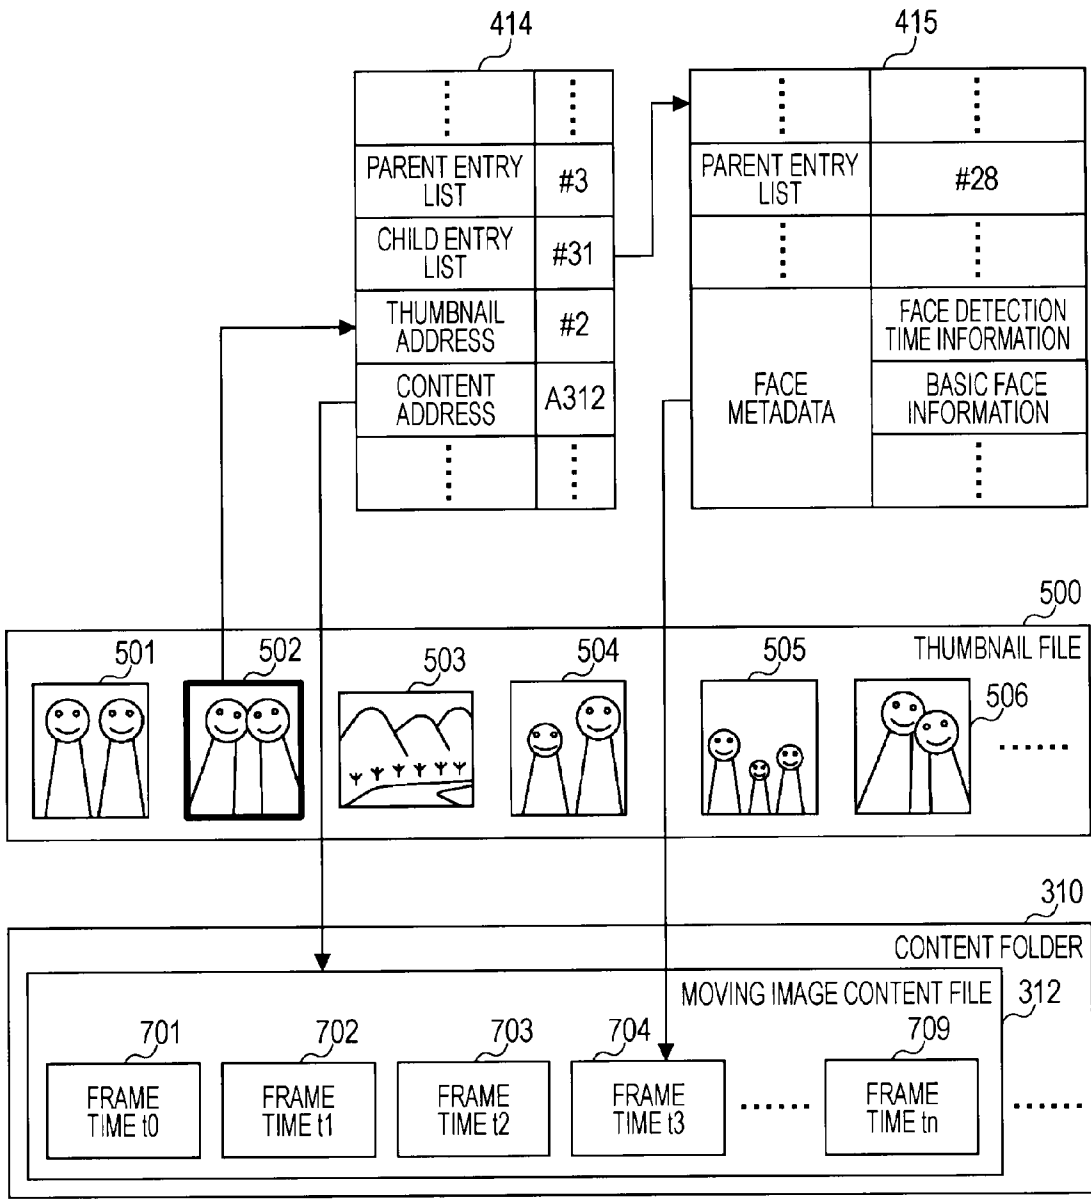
414

| ⋮ | ⋮ |
|---|---|
| PARENT ENTRY LIST | #3 |
| CHILD ENTRY LIST | #31 |
| THUMBNAIL ADDRESS | #2 |
| CONTENT ADDRESS | A312 |
| ⋮ | ⋮ |

415

| ⋮ | ⋮ |
|---|---|
| PARENT ENTRY LIST | #28 |
| ⋮ | ⋮ |
| FACE METADATA | FACE DETECTION TIME INFORMATION |
| | BASIC FACE INFORMATION |
| | ⋮ |

500
THUMBNAIL FILE
501 502 503 504 505 506 ......

310
CONTENT FOLDER
MOVING IMAGE CONTENT FILE 312
701 FRAME TIME t0
702 FRAME TIME t1
703 FRAME TIME t2
704 FRAME TIME t3
......
709 FRAME TIME tn
......